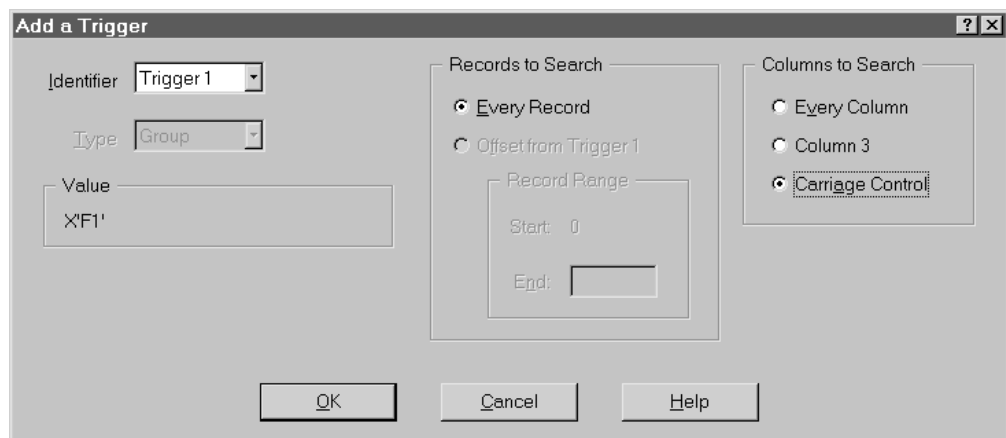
Add a Trigger

?

X

Identifier Trigger 1

Type Group

Value

X'F1'

Records to Search

Every Record

Offset from Trigger 1

Record Range

Start: 0

End:

Columns to Search

Every Column

Column 3

Carriage Control

OK

Cancel

Help